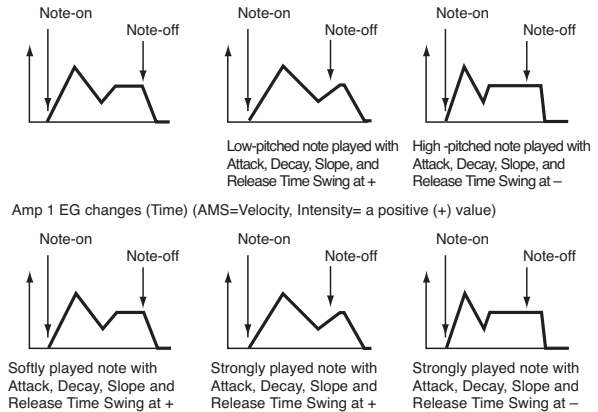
Note-on

Note-off

Note-on

Note-off

Note-on

Note-off

Low-pitched note played with Attack, Decay, Slope, and Release Time Swing at +

High -pitched note played with Attack, Decay, Slope, and Release Time Swing at –

Amp 1 EG changes (Time) (AMS=Velocity, Intensity= a positive (+) value)

Note-on

Note-off

Note-on

Note-off

Note-on

Note-off

Softly played note with Attack, Decay, Slope and Release Time Swing at +

Strongly played note with Attack, Decay, Slope and Release Time Swing at +

Strongly played note with Attack, Decay, Slope and Release Time Swing at –